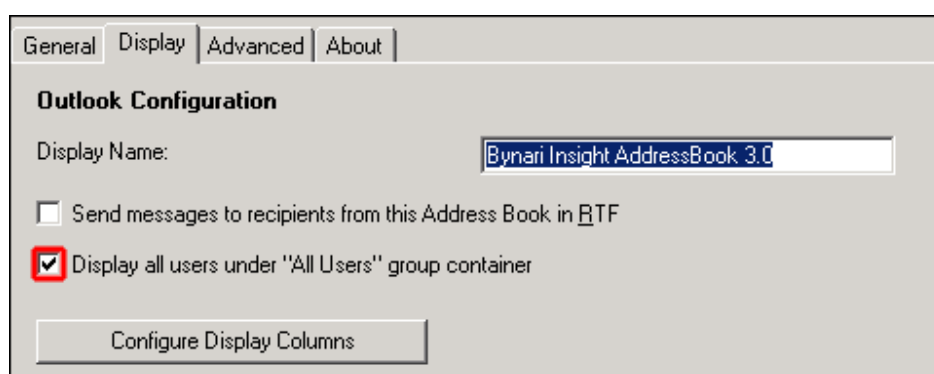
General | Display | Advanced | About

Outlook Configuration

Display Name: Bynari Insight AddressBook 3.0

Send messages to recipients from this Address Book in RTF

Display all users under "All Users" group container

Configure Display Columns